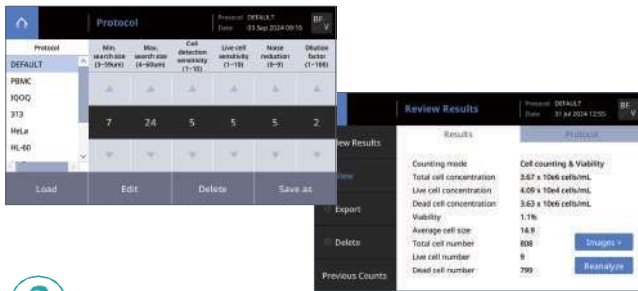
Protocol

Protocol DEFAULT
Date 03 Sep 2024 09:16

BF
V

Protocol

DEFAULT
PBMC
IQOQ
3T3
HeLa
HL-60

| Min. search size (3~59um) | Max. search size (4~60um) | Cell detection sensitivity (1~10) | Live cell sensitivity (1~10) | Noise reduction (0~9) | Dilution factor (1~100) |
|---|---|---|---|---|---|
| 7 | 24 | 5 | 5 | 5 | 2 |

Load
Edit
Delete
Save as

Review Results

Protocol DEFAULT
Date 31 Jul 2024 12:55

BF
V

iew Results
iew
Export
Delete
Previous Counts

Results
Protocol

| | |
|---|---|
| Counting mode | Cell counting & Viability |
| Total cell concentration | 3.67 x 10e6 cells/mL |
| Live cell concentration | 4.09 x 10e4 cells/mL |
| Dead cell concentration | 3.63 x 10e6 cells/mL |
| Viability | 1.1% |
| Average cell size | 14.9 |
| Total cell number | 808 |
| Live cell number | 9 |
| Dead cell number | 799 |

Images >
Reanalyze